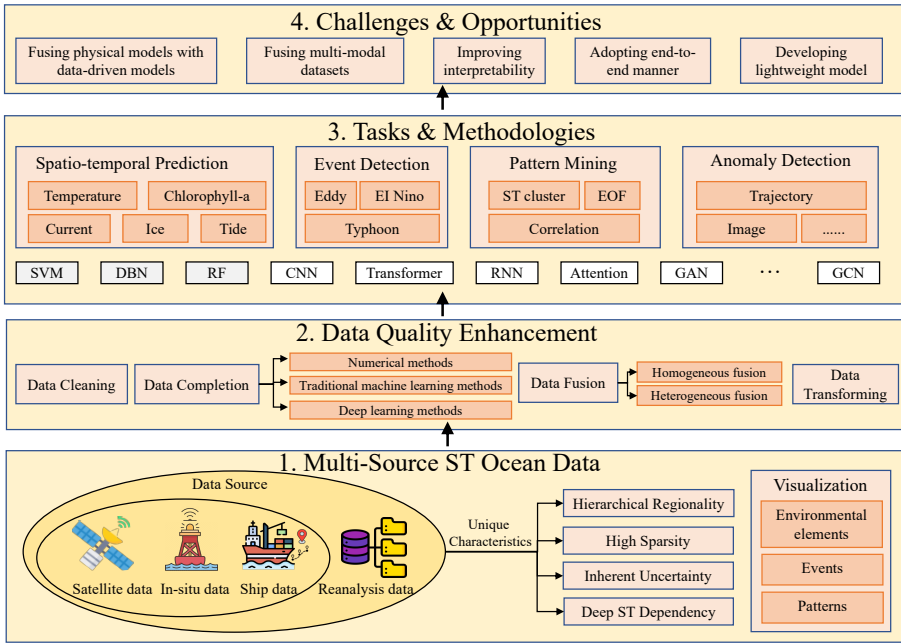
4. Challenges & Opportunities

Fusing physical models with data-driven models

Fusing multi-modal datasets

Improving interpretability

Adopting end-to-end manner

Developing lightweight model

3. Tasks & Methodologies

Spatio-temporal Prediction

Temperature

Chlorophyll-a

Current

Ice

Tide

Event Detection

Eddy

EI Nino

Typhoon

Pattern Mining

ST cluster

EOF

Correlation

Anomaly Detection

Trajectory

Image

......

SVM

DBN

RF

CNN

Transformer

RNN

Attention

GAN

···

GCN

2. Data Quality Enhancement

Data Cleaning

Data Completion

Numerical methods

Traditional machine learning methods

Deep learning methods

Data Fusion

Homogeneous fusion

Heterogeneous fusion

Data Transforming

1. Multi-Source ST Ocean Data

Data Source

Satellite data

In-situ data

Ship data

Reanalysis data

Unique Characteristics

Hierarchical Regionality

High Sparsity

Inherent Uncertainty

Deep ST Dependency

Visualization

Environmental elements

Events

Patterns